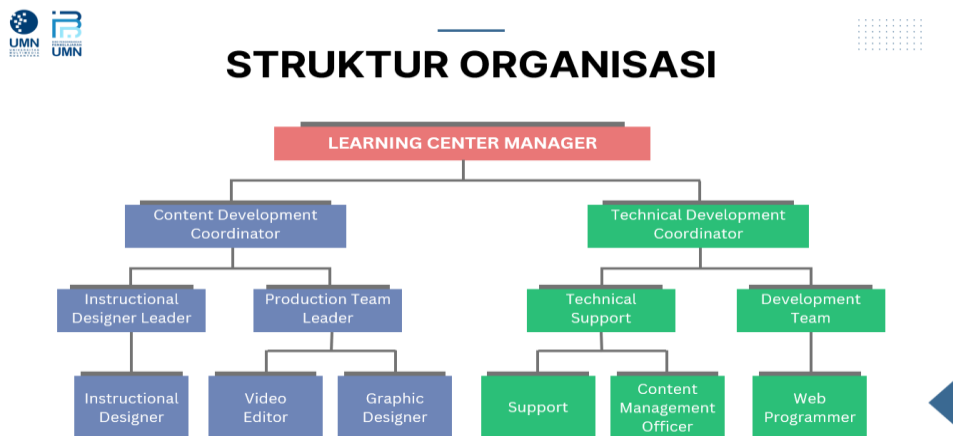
UMN

UMN

STRUKTUR ORGANISASI

LEARNING CENTER MANAGER

Content Development Coordinator

Technical Development Coordinator

Instructional Designer Leader

Production Team Leader

Technical Support

Development Team

Instructional Designer

Video Editor

Graphic Designer

Support

Content Management Officer

Web Programmer